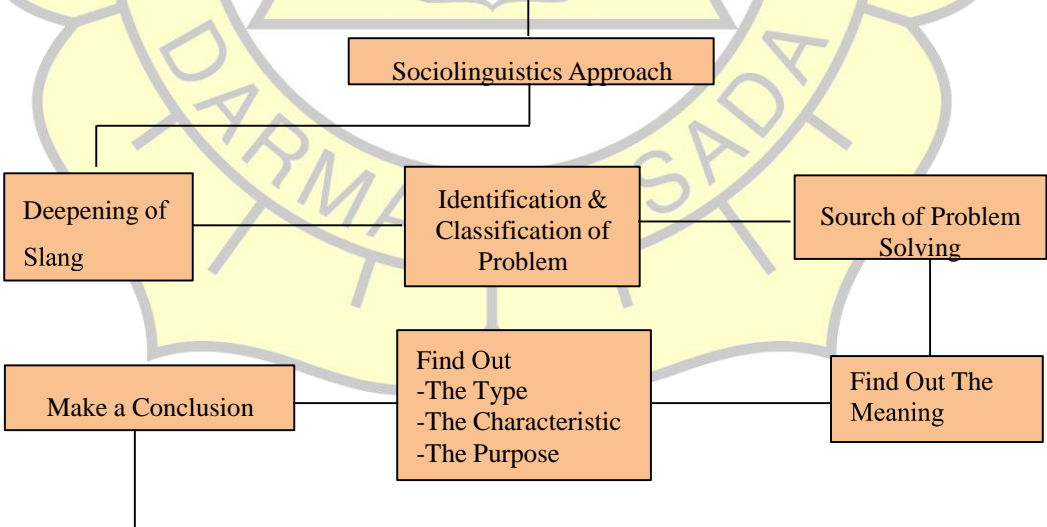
Sociolinguistics Approach

Deepening of Slang

Identification & Classification of Problem

Sourch of Problem Solving

Find Out
-The Type
-The Characteristic
-The Purpose

Make a Conclusion

Find Out The Meaning

DARMA PERSADA